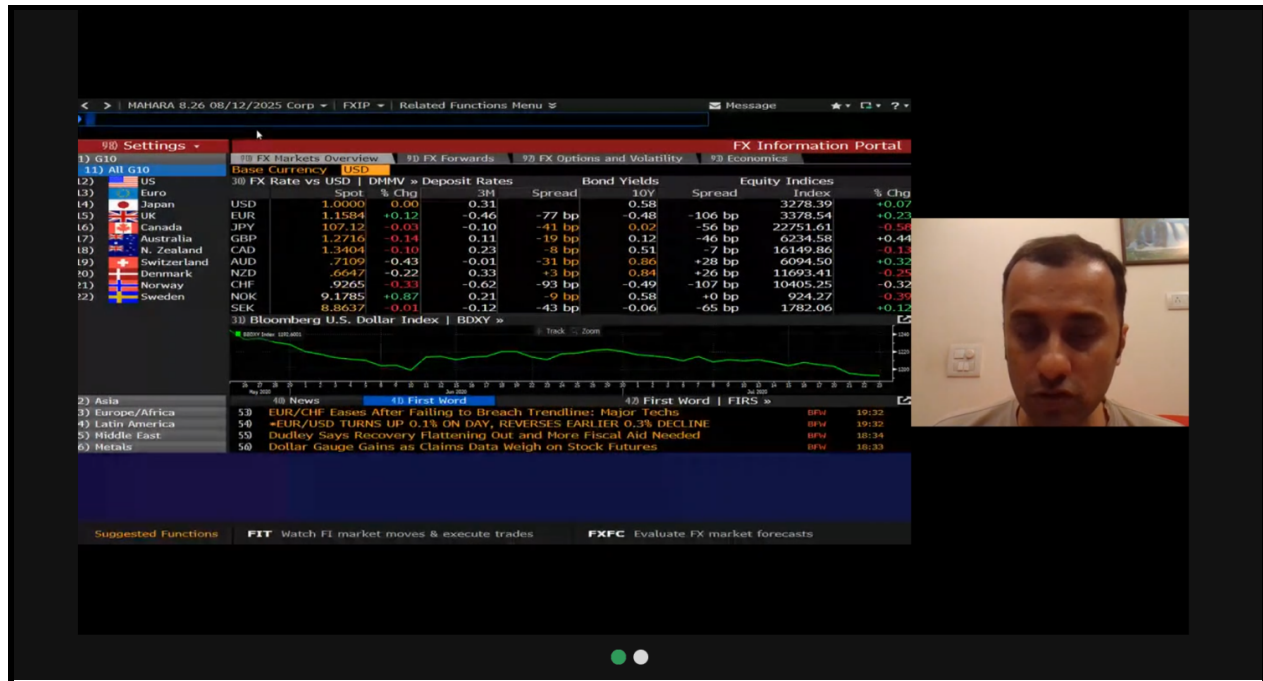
< > | MAHARA 8.26 08/12/2025 Corp ▾ | FXIP ▾ | Related Functions Menu ≫ Message

98) Settings ▾

FX Information Portal

1) G10
11) All G10
12) US
13) Euro
14) Japan
15) UK
16) Canada
17) Australia
18) N. Zealand
19) Switzerland
20) Denmark
21) Norway
22) Sweden

91) FX Markets Overview 92) FX Forwards 97) FX Options and Volatility 93) Economics

Base Currency USD

30) FX Rate vs USD | DMMV » Deposit Rates Bond Yields Equity Indices

| | Spot | % Chg | 3M | Spread | 10Y | Spread | Index | % Chg |
|---|---|---|---|---|---|---|---|---|
| USD | 1.0000 | 0.00 | 0.31 | | 0.58 | | 3278.39 | +0.07 |
| EUR | 1.1584 | +0.12 | -0.46 | -77 bp | -0.48 | -106 bp | 3378.54 | +0.23 |
| JPY | 107.12 | -0.03 | -0.10 | -41 bp | 0.02 | -56 bp | 22751.61 | -0.58 |
| GBP | 1.2716 | -0.14 | 0.11 | -19 bp | 0.12 | -46 bp | 6234.58 | +0.44 |
| CAD | 1.3404 | -0.10 | 0.23 | -8 bp | 0.51 | -7 bp | 16149.86 | -0.13 |
| AUD | .7109 | -0.43 | -0.01 | -31 bp | 0.86 | +28 bp | 6094.50 | +0.32 |
| NZD | .6647 | -0.22 | 0.33 | +3 bp | 0.84 | +26 bp | 11693.41 | -0.25 |
| CHF | .9265 | -0.33 | -0.62 | -93 bp | -0.49 | -107 bp | 10405.25 | -0.32 |
| NOK | 9.1785 | +0.87 | 0.21 | -9 bp | 0.58 | +0 bp | 924.27 | -0.39 |
| SEK | 8.8637 | -0.01 | -0.12 | -43 bp | -0.06 | -65 bp | 1782.06 | +0.12 |

31) Bloomberg U.S. Dollar Index | BDXY »
Track Zoom

2) Asia
3) Europe/Africa
4) Latin America
5) Middle East
6) Metals

40) News 41) First Word 42) First Word | FIRS »
50) EUR/CHF Eases After Failing to Breach Trendline: Major Techs BFW 19:32
50) *EUR/USD TURNS UP 0.1% ON DAY, REVERSES EARLIER 0.3% DECLINE BFW 19:32
55) Dudley Says Recovery Flattening Out and More Fiscal Aid Needed BFW 18:34
50) Dollar Gauge Gains as Claims Data Weigh on Stock Futures BFW 18:33

Suggested Functions FIT Watch FI market moves & execute trades FXFC Evaluate FX market forecasts